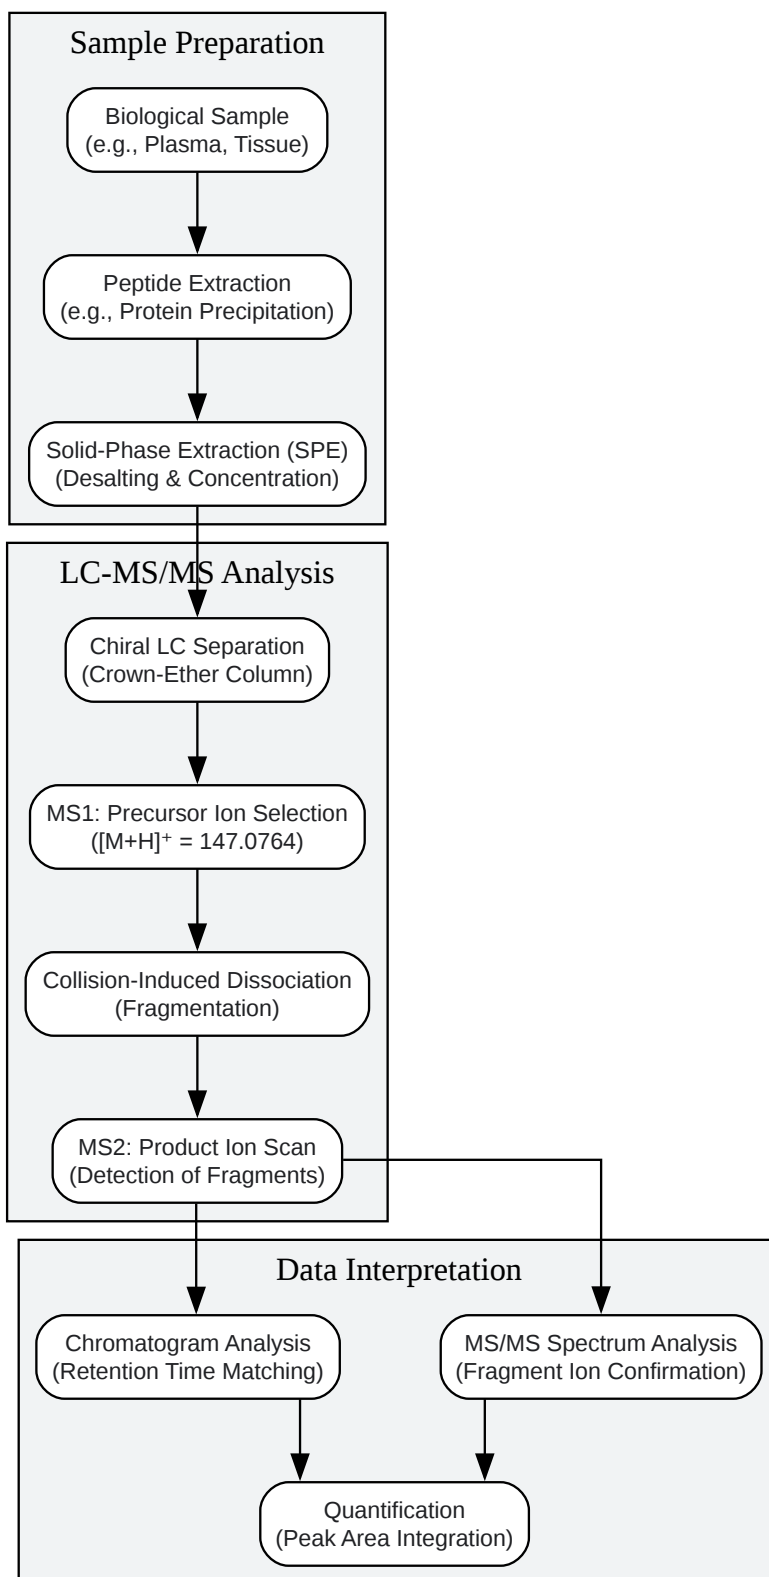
Sample Preparation

Biological Sample
(e.g., Plasma, Tissue)

Peptide Extraction
(e.g., Protein Precipitation)

Solid-Phase Extraction (SPE)
(Desalting & Concentration)

LC-MS/MS Analysis

Chiral LC Separation
(Crown-Ether Column)

MS1: Precursor Ion Selection
($[M+H]^+$ = 147.0764)

Collision-Induced Dissociation
(Fragmentation)

MS2: Product Ion Scan
(Detection of Fragments)

Data Interpretation

Chromatogram Analysis
(Retention Time Matching)

MS/MS Spectrum Analysis
(Fragment Ion Confirmation)

Quantification
(Peak Area Integration)